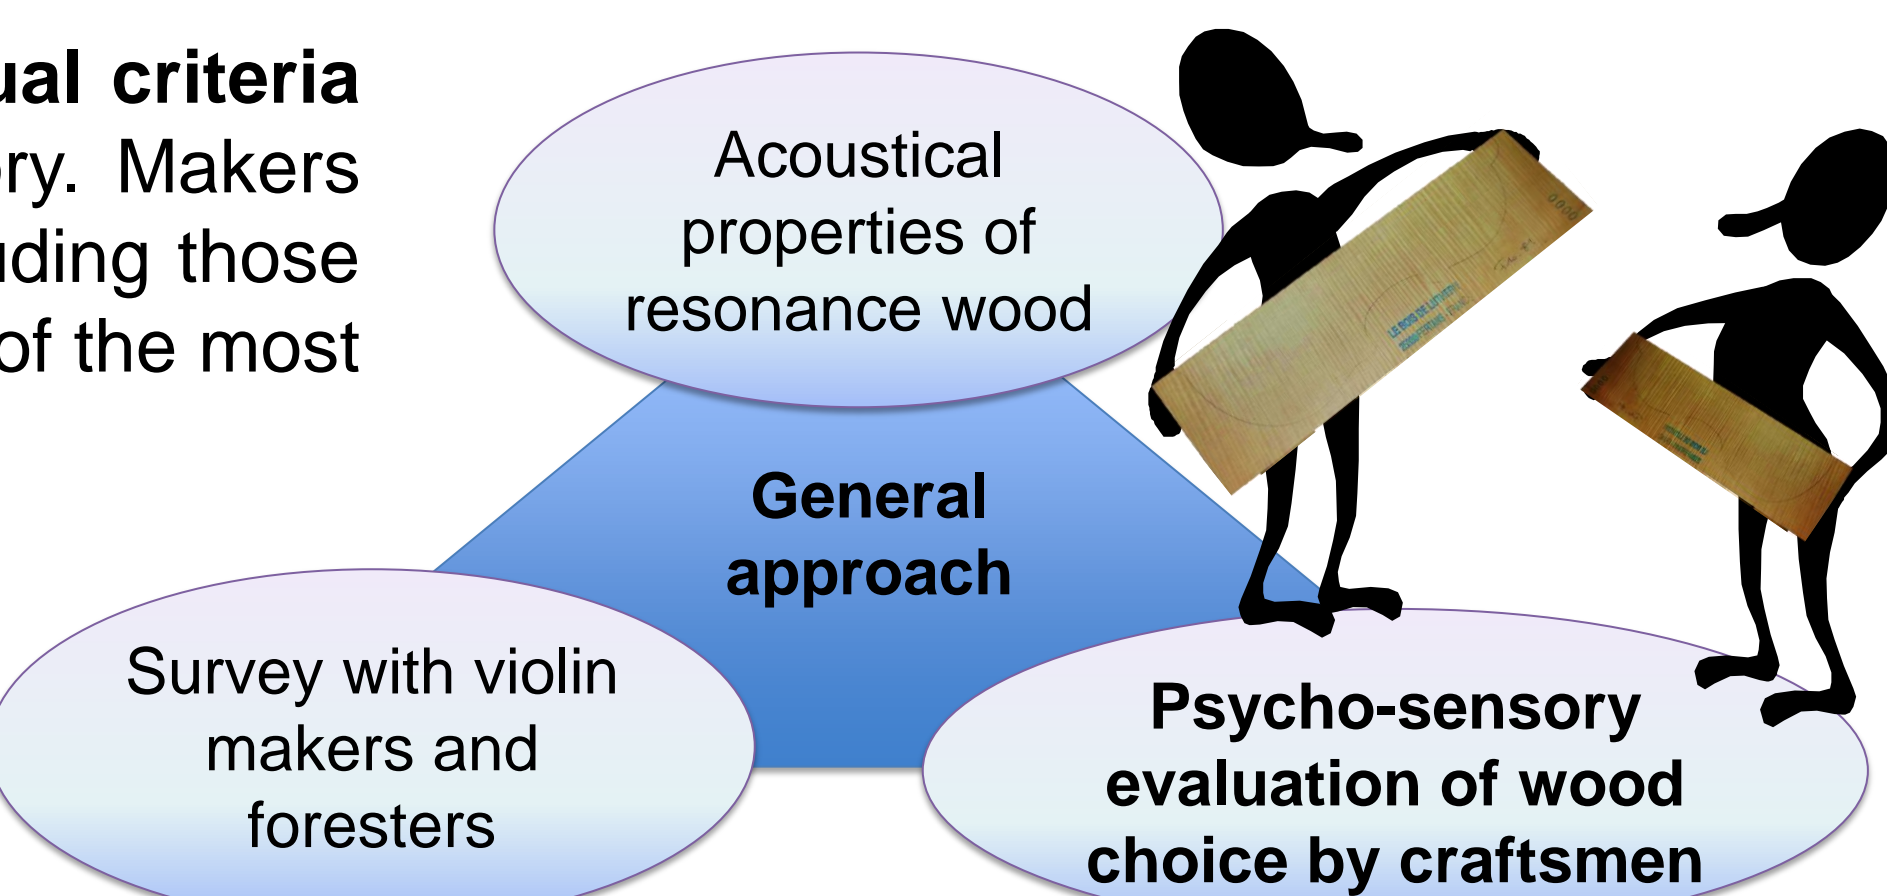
ual criteria
ry. Makers
uding those
of the most

Acoustical properties of resonance wood

General approach

Survey with violin makers and foresters

Psycho-sensory evaluation of wood choice by craftsmen